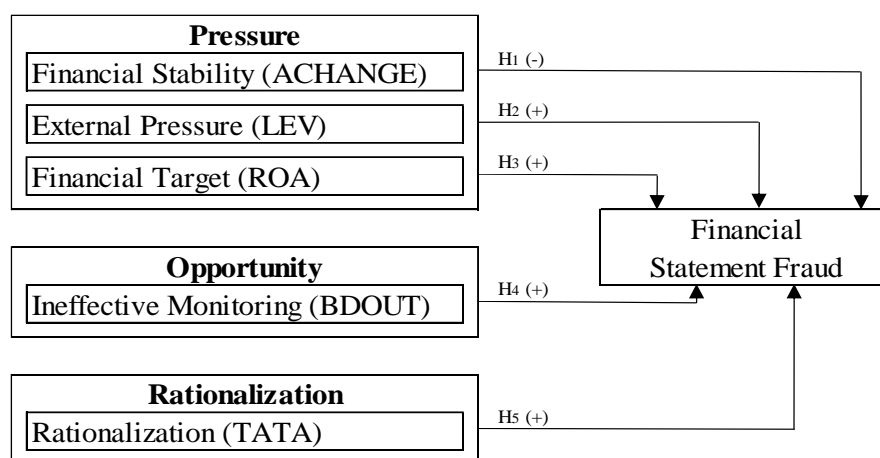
Pressure

Financial Stability (ACHANGE)

External Pressure (LEV)

Financial Target (ROA)

$H_1$ (-)

$H_2$ (+)

$H_3$ (+)

Financial Statement Fraud

Opportunity

Ineffective Monitoring (BDOUT)

$H_4$ (+)

Rationalization

Rationalization (TATA)

$H_5$ (+)